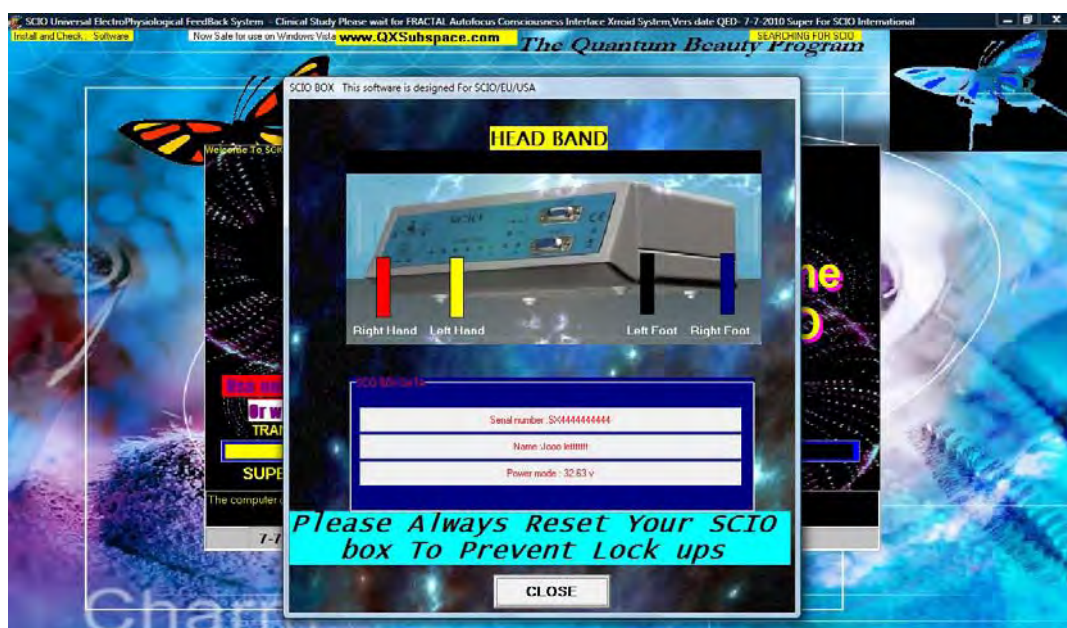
SCIO Universal ElectroPhysiological FeedBack System - Clinical Study Please wait for FRACTAL Autofocus Consciousness Interface Xrroid System,Vers date QED- 7-7-2010 Super For SCIO International

Install and Check.. Software

Now Safe for use on Windows Vista

www.QXSubspace.com

The Quantum Beauty Program

SEARCHING FOR SCIO

SCIO BOX This software is designed For SCIO/EU/USA

HEAD BAND

Right Hand Left Hand Left Foot Right Foot

SCIO Mini Info

Serial number :SX4444444444

Name :Jooo lettttttt

Power mode : 32.63 v

Please Always Reset Your SCIO box To Prevent Lock ups

CLOSE

Welcome To SCI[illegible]

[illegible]

Or w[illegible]

TRAN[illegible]

SUPE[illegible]

The computer c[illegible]

7-7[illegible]

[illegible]ne

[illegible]O

Char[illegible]